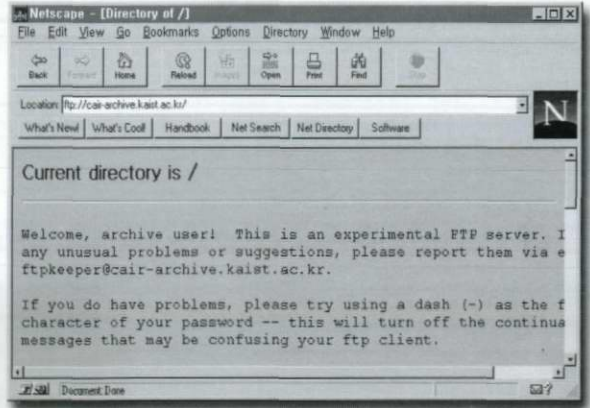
Netscape - [Directory of /]

File Edit View Go Bookmarks Options Directory Window Help

Back Forward Home Reload Images Open Print Find Stop

Location: ftp://cair-archive.kaist.ac.kr/

What's New! What's Cool! Handbook Net Search Net Directory Software

N

Current directory is /

Welcome, archive user! This is an experimental FTP server. I any unusual problems or suggestions, please report them via e ftpkeeper@cair-archive.kaist.ac.kr.

If you do have problems, please try using a dash (-) as the f character of your password -- this will turn off the continua messages that may be confusing your ftp client.

Document: Done